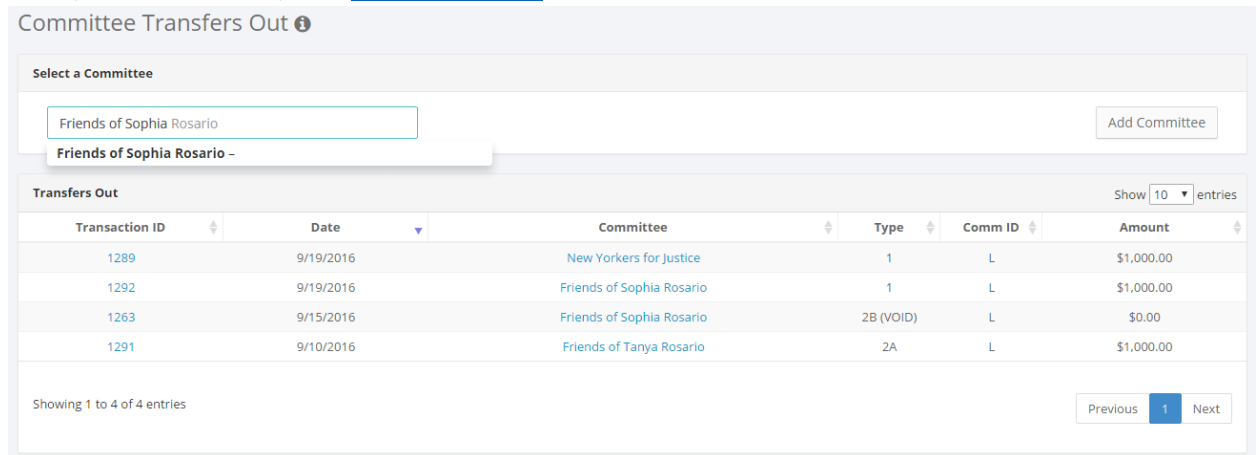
Committee Transfers Out

Select a Committee

Friends of Sophia Rosario

Friends of Sophia Rosario –

Add Committee

Transfers Out

Show 10 entries

| Transaction ID | Date | Committee | Type | Comm ID | Amount |
|---|---|---|---|---|---|
| 1289 | 9/19/2016 | New Yorkers for Justice | 1 | L | \$1,000.00 |
| 1292 | 9/19/2016 | Friends of Sophia Rosario | 1 | L | \$1,000.00 |
| 1263 | 9/15/2016 | Friends of Sophia Rosario | 2B (VOID) | L | \$0.00 |
| 1291 | 9/10/2016 | Friends of Tanya Rosario | 2A | L | \$1,000.00 |

Showing 1 to 4 of 4 entries

Previous 1 Next